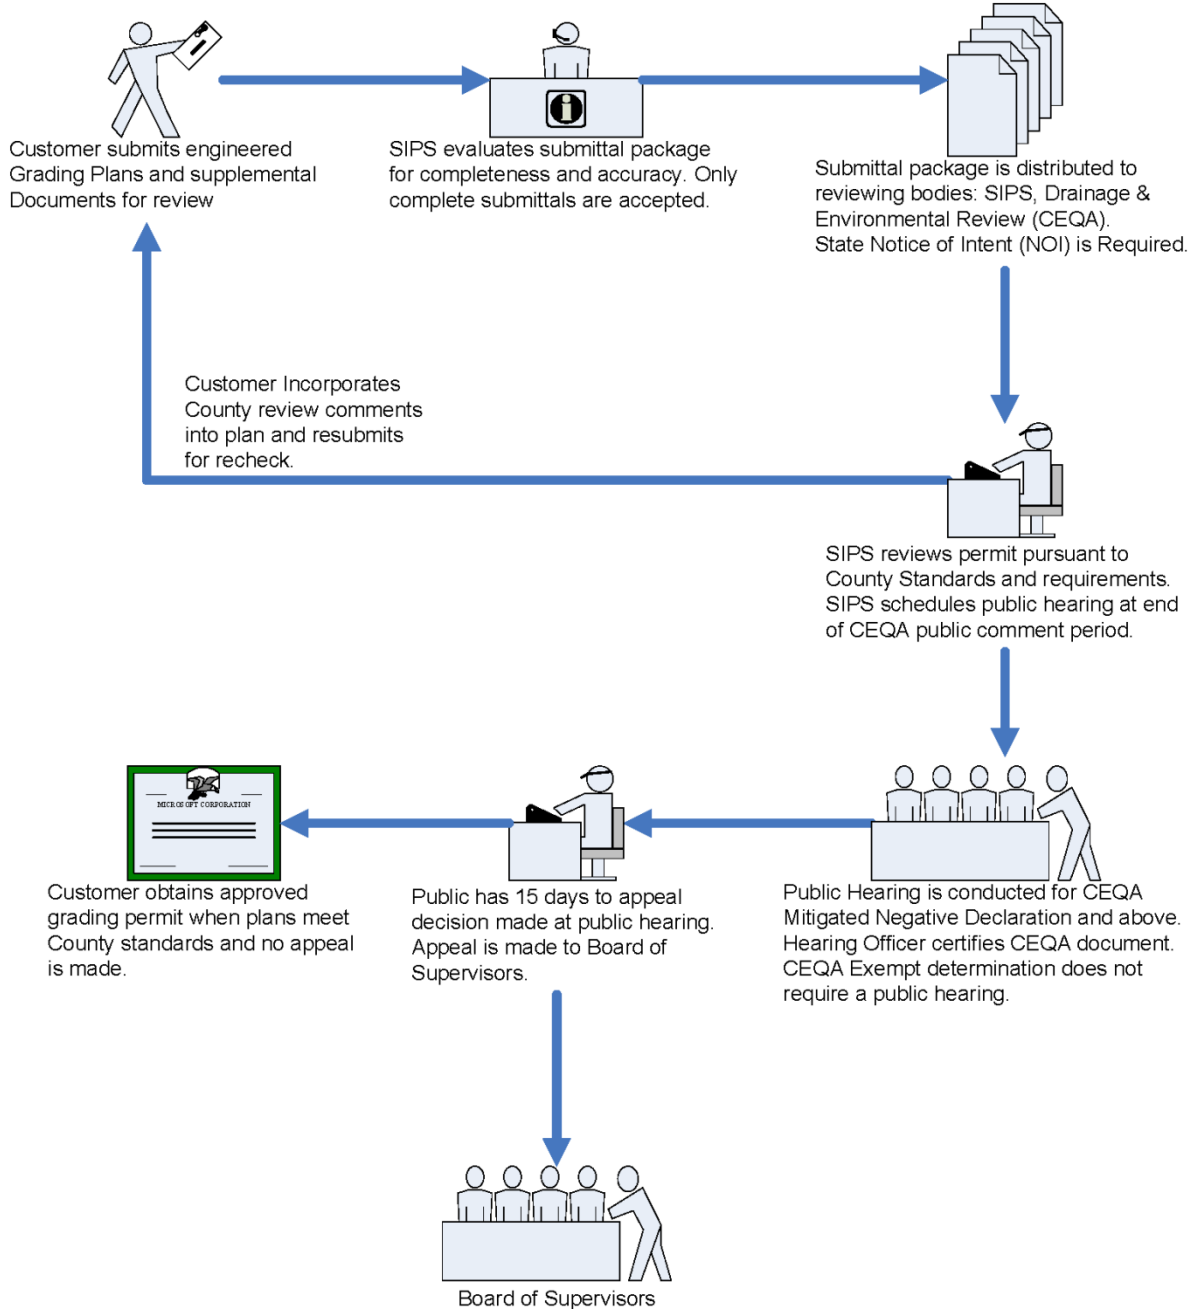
Customer submits engineered Grading Plans and supplemental Documents for review

SIPS evaluates submittal package for completeness and accuracy. Only complete submittals are accepted.

Submittal package is distributed to reviewing bodies: SIPS, Drainage & Environmental Review (CEQA). State Notice of Intent (NOI) is Required.

Customer Incorporates County review comments into plan and resubmits for recheck.

SIPS reviews permit pursuant to County Standards and requirements. SIPS schedules public hearing at end of CEQA public comment period.

MICROSOFT CORPORATION

Customer obtains approved grading permit when plans meet County standards and no appeal is made.

Public has 15 days to appeal decision made at public hearing. Appeal is made to Board of Supervisors.

Public Hearing is conducted for CEQA Mitigated Negative Declaration and above. Hearing Officer certifies CEQA document. CEQA Exempt determination does not require a public hearing.

Board of Supervisors